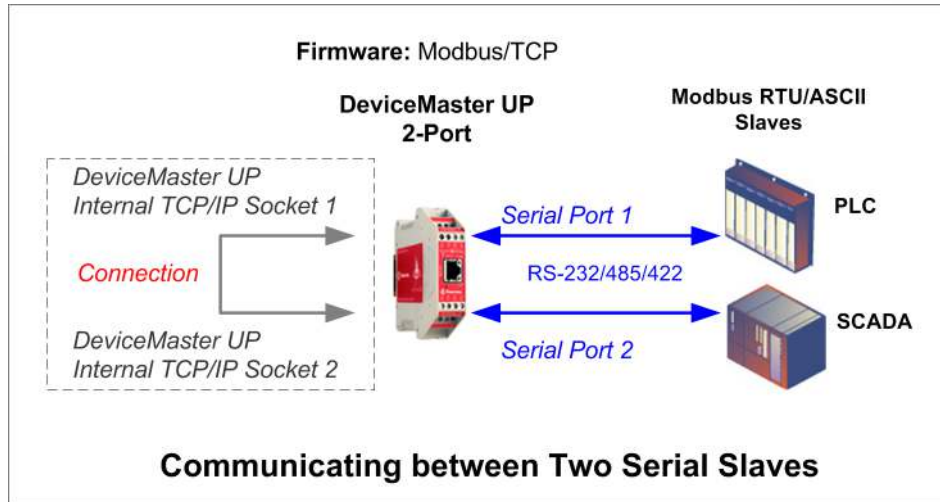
**Firmware:** Modbus/TCP

**DeviceMaster UP 2-Port**

**Modbus RTU/ASCII Slaves**

DeviceMaster UP Internal TCP/IP Socket 1

Connection

DeviceMaster UP Internal TCP/IP Socket 2

Serial Port 1

RS-232/485/422

Serial Port 2

**PLC**

**SCADA**

**Communicating between Two Serial Slaves**